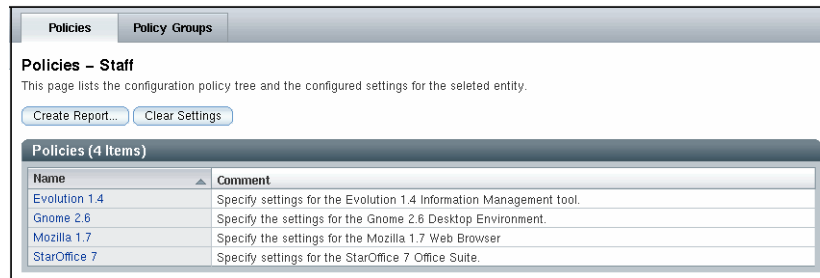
Policies | Policy Groups

Policies – Staff

This page lists the configuration policy tree and the configured settings for the seleted entity.

Create Report... | Clear Settings

Policies (4 Items)

| Name | Comment |
|---|---|
| Evolution 1.4 | Specify settings for the Evolution 1.4 Information Management tool. |
| Gnome 2.6 | Specify the settings for the Gnome 2.6 Desktop Environment. |
| Mozilla 1.7 | Specify the settings for the Mozilla 1.7 Web Browser |
| StarOffice 7 | Specify settings for the StarOffice 7 Office Suite. |